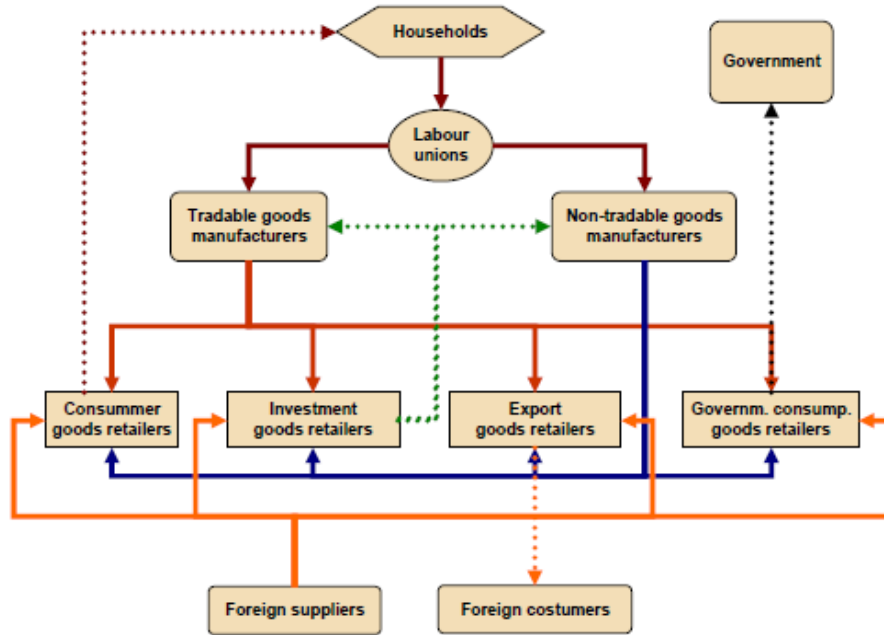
Households

Government

Labour unions

Tradable goods manufacturers

Non-tradable goods manufacturers

Consummer goods retailers

Investment goods retailers

Export goods retailers

Governm. consump. goods retailers

Foreign suppliers

Foreign costumers